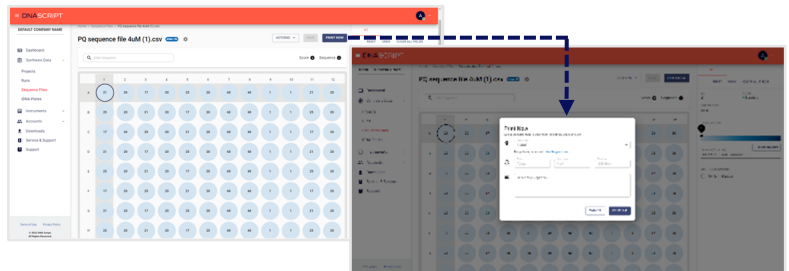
DNA SCRIPT

DEFAULT COMPANY NAME

Dashboard
Synthesis Data
Projects
Runs
Sequence Files
DNA Plates
Instruments
Accounts
Downloads
Service & Support
Support

Terms of Use Privacy Policy
© 2022 DNA Script
All Rights Reserved

Home > Sequence Files > PQ sequence file 4uM (1).csv

PQ sequence file 4uM (1).csv

ACTIONS
PRINT NOW

Score Sequence

| | 1 | 2 | 3 | 4 | 5 | 6 | 7 | 8 | 9 | 10 | 11 | 12 |
|---|---|---|---|---|---|---|---|---|---|---|---|---|
| A | 31 | 20 | 17 | 20 | 20 | 20 | 40 | 40 | 1 | 1 | 21 | 20 |
| B | 20 | 20 | 21 | 20 | 17 | 20 | 40 | 40 | 1 | 1 | 21 | 20 |
| C | 17 | 40 | 20 | 20 | 20 | 20 | 40 | 40 | 1 | 1 | 21 | 20 |
| D | 20 | 20 | 17 | 20 | 20 | 20 | 40 | 40 | 1 | 1 | 21 | 20 |
| E | 20 | 20 | 21 | 20 | 17 | 20 | 40 | 40 | 1 | 1 | 21 | 20 |
| F | 17 | 20 | 20 | 21 | 20 | 20 | 40 | 40 | 1 | 1 | 21 | 20 |
| G | 20 | 20 | 17 | 20 | 20 | 20 | 40 | 40 | 1 | 1 | 21 | 20 |
| H | 20 | 20 | 21 | 20 | 17 | 20 | 40 | 40 | 1 | 1 | 21 | 20 |

DNA SCRIPT

PQ sequence file 4uM (1).csv

Print Now

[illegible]